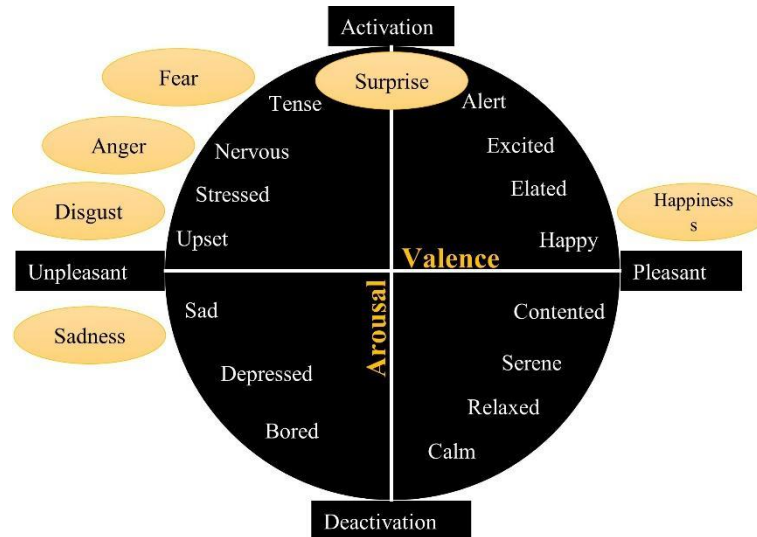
Activation

Fear

Surprise

Tense

Alert

Anger

Nervous

Excited

Stressed

Elated

Disgust

Happiness

Upset

Happy

Valence

Unpleasant

Pleasant

Arousal

Sad

Contented

Sadness

Depressed

Serene

Relaxed

Bored

Calm

Deactivation